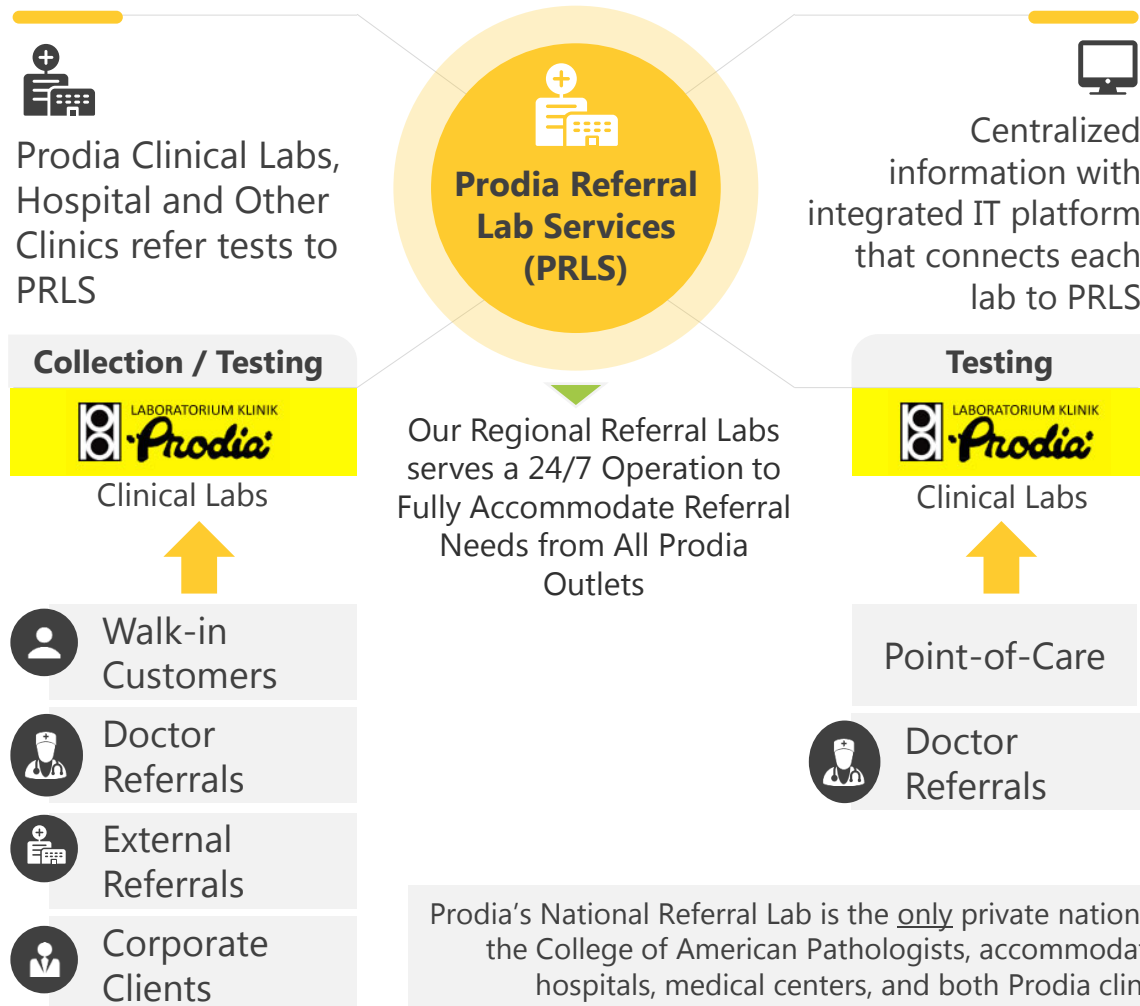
Prodia Clinical Labs, Hospital and Other Clinics refer tests to PRLS

Prodia Referral Lab Services (PRLS)

Centralized information with integrated IT platform that connects each lab to PRLS

Collection / Testing

LABORATORIUM KLINIK Prodia

Clinical Labs

Walk-in Customers

Doctor Referrals

External Referrals

Corporate Clients

Our Regional Referral Labs serves a 24/7 Operation to Fully Accommodate Referral Needs from All Prodia Outlets

Testing

LABORATORIUM KLINIK Prodia

Clinical Labs

Point-of-Care

Doctor Referrals

Prodia's National Referral Lab is the only private nation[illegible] the College of American Pathologists, accommoda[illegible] hospitals, medical centers, and both Prodia clin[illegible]